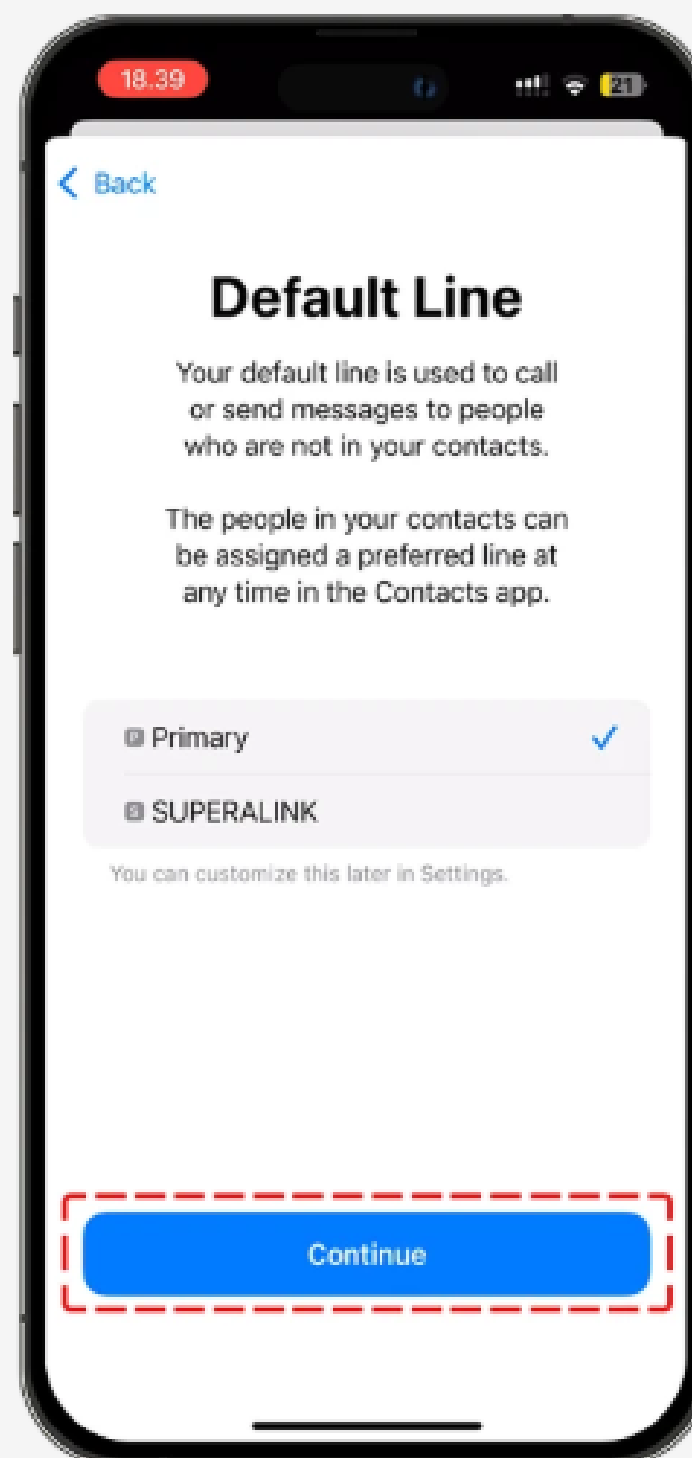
18.39

21

< Back

Default Line

Your default line is used to call or send messages to people who are not in your contacts.

The people in your contacts can be assigned a preferred line at any time in the Contacts app.

P Primary

S SUPERALINK

You can customize this later in Settings.

Continue